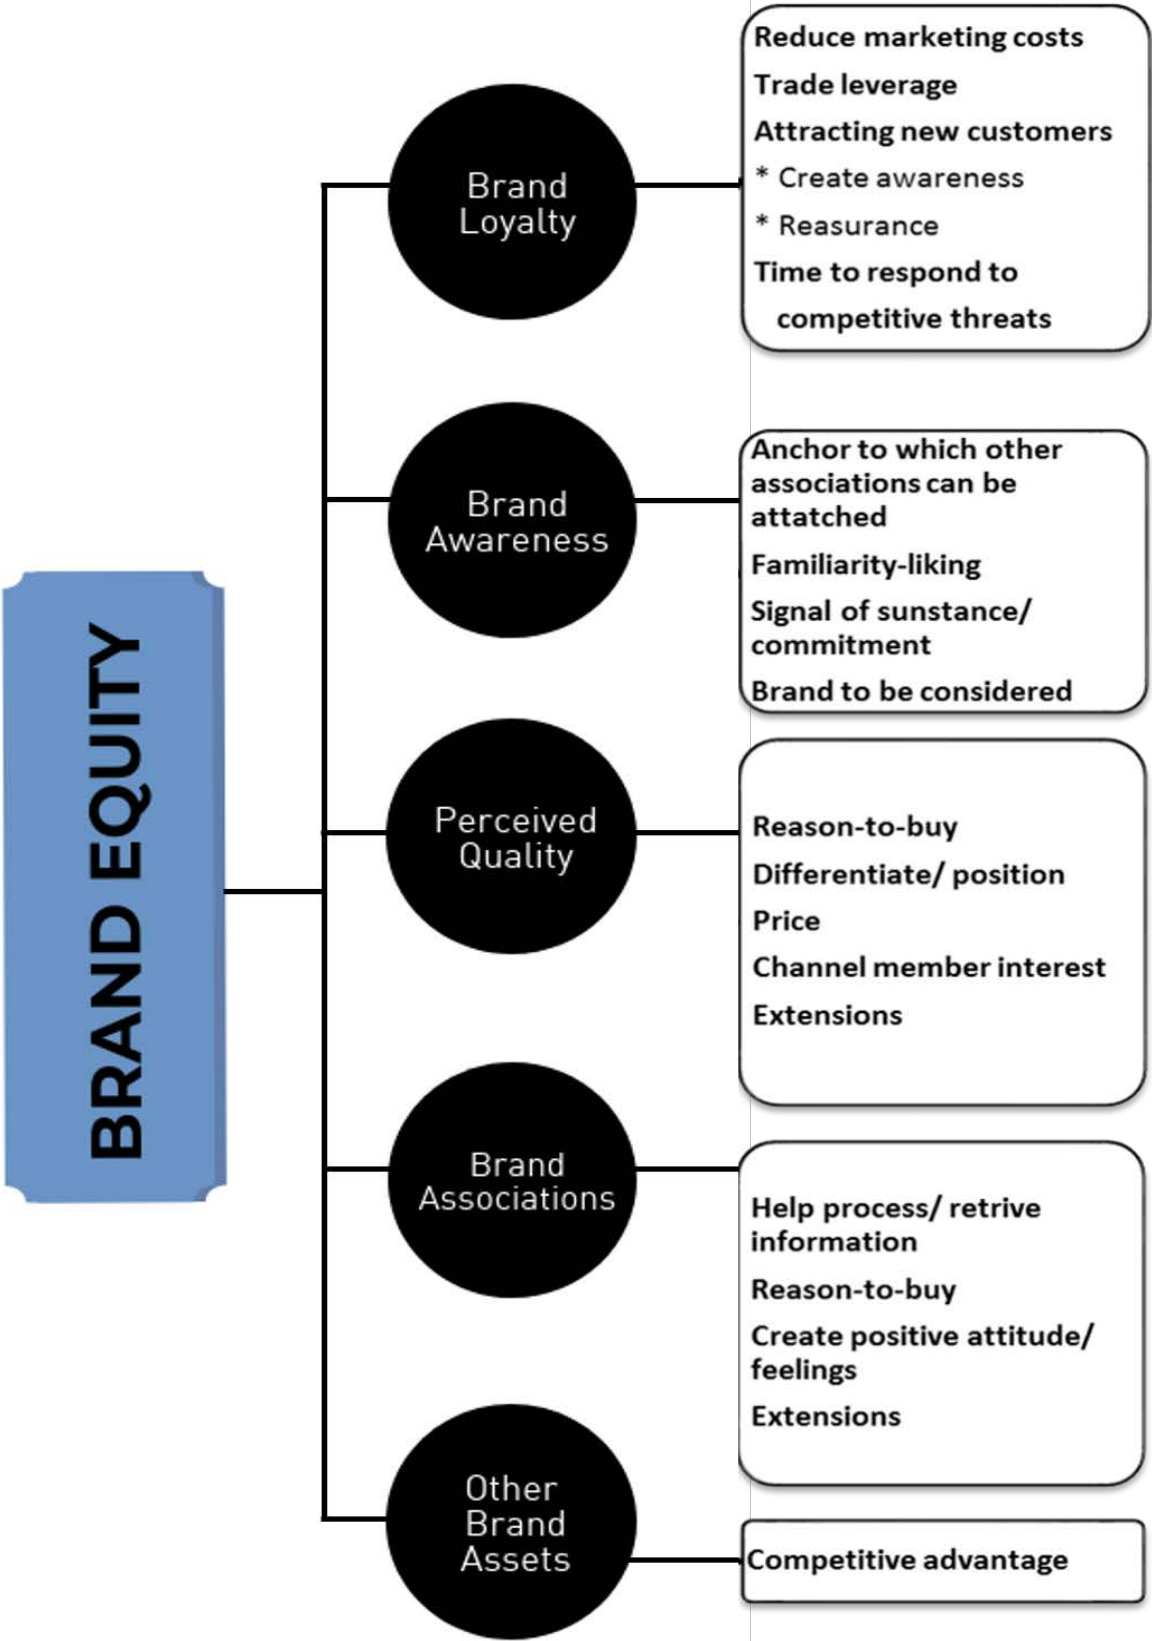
BRAND EQUITY

Brand Loyalty

Reduce marketing costs
Trade leverage
Attracting new customers
* Create awareness
* Reasurance
Time to respond to competitive threats

Brand Awareness

Anchor to which other associations can be attatched
Familiarity-liking
Signal of sunstance/ commitment
Brand to be considered

Perceived Quality

Reason-to-buy
Differentiate/ position
Price
Channel member interest
Extensions

Brand Associations

Help process/ retrive information
Reason-to-buy
Create positive attitude/ feelings
Extensions

Other Brand Assets

Competitive advantage